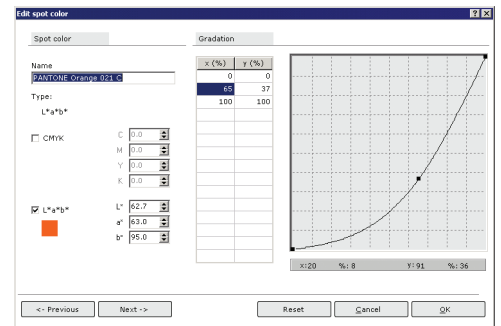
Edit spot color

? X

Spot color

Name

PANTONE Orange 021 C

Type:

L*a*b*

CMYK

C 0.0

M 0.0

Y 0.0

K 0.0

L*a*b*

L* 62.7

a* 63.0

b* 95.0

Gradation

| x (%) | y (%) |
|---|---|
| 0 | 0 |
| 65 | 37 |
| 100 | 100 |

x: 20 %: 8 Y: 91 %: 36

<- Previous

Next ->

Reset

Cancel

OK